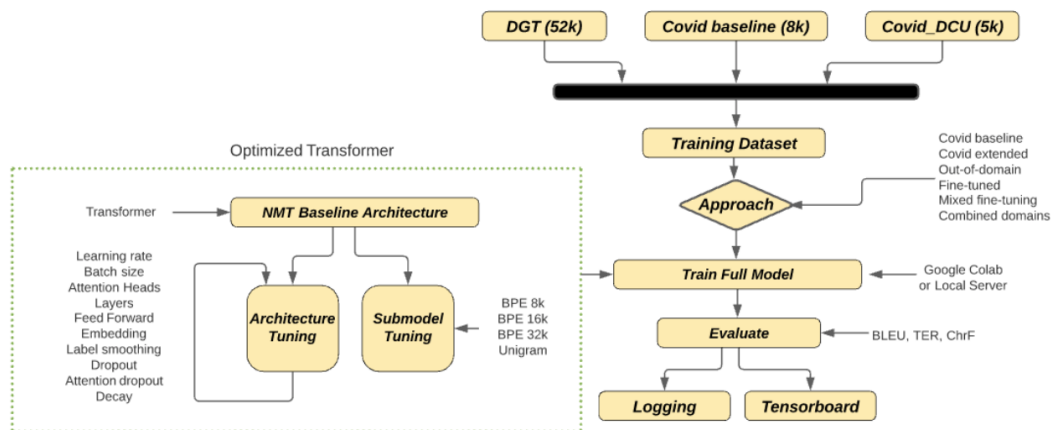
DGT (52k)

Covid baseline (8k)

Covid_DCU (5k)

Training Dataset

Covid baseline
Covid extended
Out-of-domain
Fine-tuned
Mixed fine-tuning
Combined domains

Approach

Optimized Transformer

Transformer

NMT Baseline Architecture

Learning rate
Batch size
Attention Heads
Layers
Feed Forward
Embedding
Label smoothing
Dropout
Attention dropout
Decay

Architecture Tuning

Submodel Tuning

BPE 8k
BPE 16k
BPE 32k
Unigram

Train Full Model

Google Colab or Local Server

Evaluate

BLEU, TER, ChrF

Logging

Tensorboard